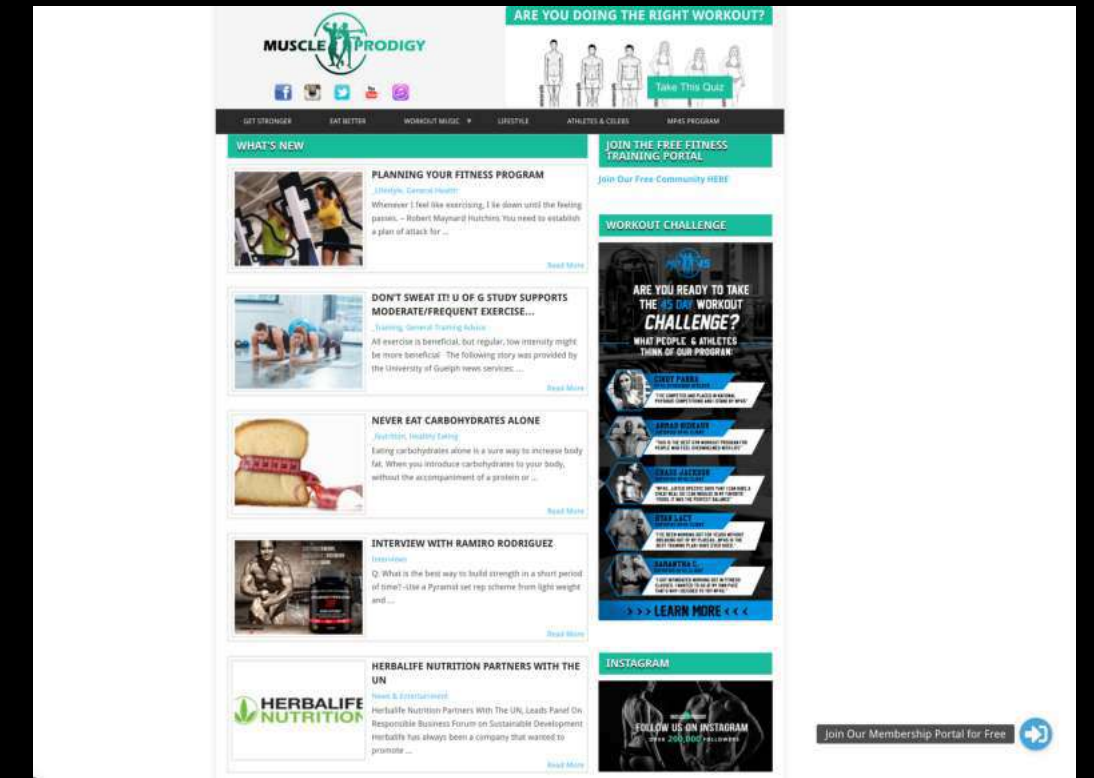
MUSCLE PRODIGY

ARE YOU DOING THE RIGHT WORKOUT?

Take This Quiz

GET STRONGER EAT BETTER WORKOUT MUSIC ▼ LIFESTYLE ATHLETES & CELEBS MP45 PROGRAM

WHAT'S NEW

PLANNING YOUR FITNESS PROGRAM

Lifestyle, General Health

Whenever I feel like exercising, I lie down until the feeling passes. – Robert Maynard Hutchins You need to establish a plan of attack for ...

Read More

DON'T SWEAT IT! U OF G STUDY SUPPORTS MODERATE/FREQUENT EXERCISE...

Training, General Training Advice

All exercise is beneficial, but regular, low intensity might be more beneficial The following story was provided by the University of Guelph news services: ...

Read More

NEVER EAT CARBOHYDRATES ALONE

Nutrition, Healthy Eating

Eating carbohydrates alone is a sure way to increase body fat. When you introduce carbohydrates to your body, without the accompaniment of a protein or ...

Read More

INTERVIEW WITH RAMIRO RODRIGUEZ

Interviews

Q: What is the best way to build strength in a short period of time? -Use a Pyramid set rep scheme from light weight and ...

Read More

HERBALIFE NUTRITION PARTNERS WITH THE UN

News & Entertainment

Herbalife Nutrition Partners With The UN, Leads Panel On Responsible Business Forum on Sustainable Development Herbalife has always been a company that wanted to promote ...

Read More

HERBALIFE NUTRITION

JOIN THE FREE FITNESS TRAINING PORTAL

Join Our Free Community HERE

WORKOUT CHALLENGE

ARE YOU READY TO TAKE THE 45 DAY WORKOUT CHALLENGE?

WHAT PEOPLE & ATHLETES THINK OF OUR PROGRAM:

CINDY PABRA

AHMAD AHMADI

CRAIG JACKSON

RYAN LACY

SAMANTHA C.

> > > LEARN MORE < < <

INSTAGRAM

FOLLOW US ON INSTAGRAM

OVER 200,000 FOLLOWERS

Join Our Membership Portal for Free